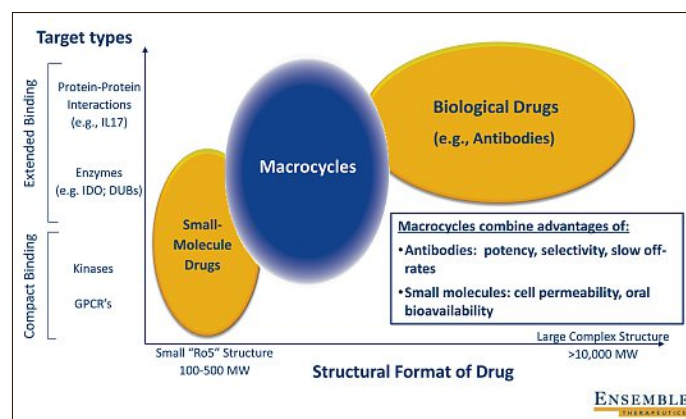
Target types

Extended Binding

Protein-Protein Interactions (e.g., IL17)

Enzymes (e.g. IDO; DUBs)

Compact Binding

Kinases

GPCR's

Small-Molecule Drugs

Macrocycles

Biological Drugs (e.g., Antibodies)

Macrocycles combine advantages of:

•Antibodies: potency, selectivity, slow off-rates

•Small molecules: cell permeability, oral bioavailability

Small "Ro5" Structure 100-500 MW

Large Complex Structure >10,000 MW

Structural Format of Drug

ENSEMBLE THERAPEUTICS